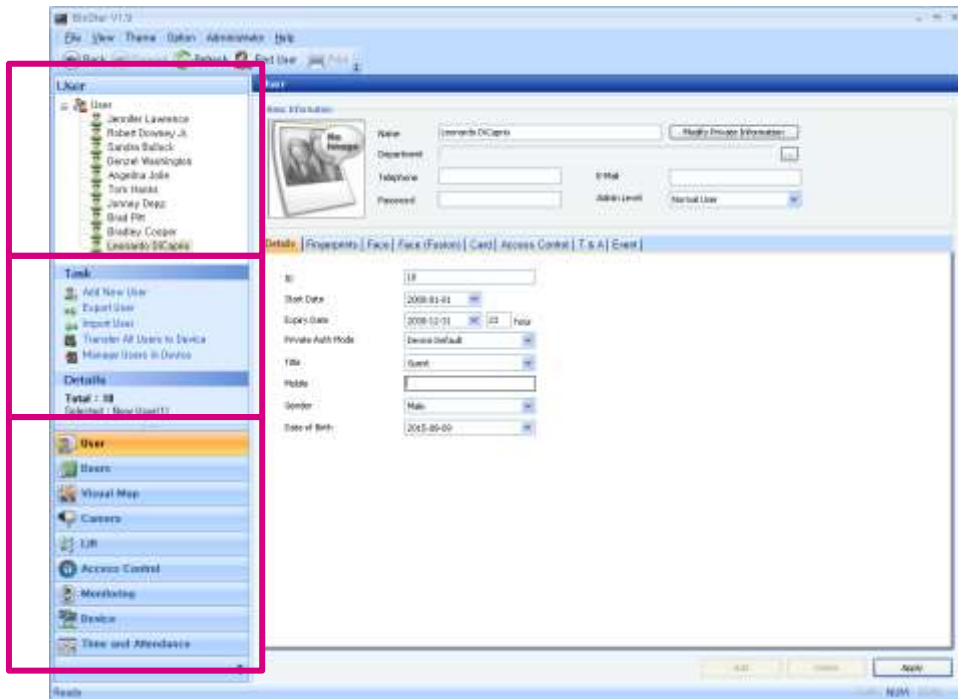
BioStar V1.3

File View Theme Option Administrator Help

Back Forward Refresh Find User Print

User

User
Jennifer Lawrence
Robert Downey Jr.
Sandra Bullock
Denzel Washington
Angelina Jolie
Tom Hanks
Jonney Depp
Brad Pitt
Bradley Cooper
Leonardo DiCaprio

Task
Add New User
Export User
Import User
Transfer All Users to Device
Manage Users in Device

Details
Total : 10
Selected : New User(1)

User
Doors
Visual Map
Camera
Lift
Access Control
Monitoring
Device
Time and Attendance

User

Basic Information

No Image

Name Leonardo DiCaprio
Modify Private Information
Department
Telephone
E-Mail
Password
Admin Level Normal User

Details | Fingerprints | Face | Face (Fusion) | Card | Access Control | T & A | Event |

ID 10
Start Date 2008-01-01
Expiry Date 2008-12-31 23 hour
Private Auth Mode Device Default
Title Guest
Mobile
Gender Male
Date of Birth 2015-09-09

Add Delete Apply

Ready NUM